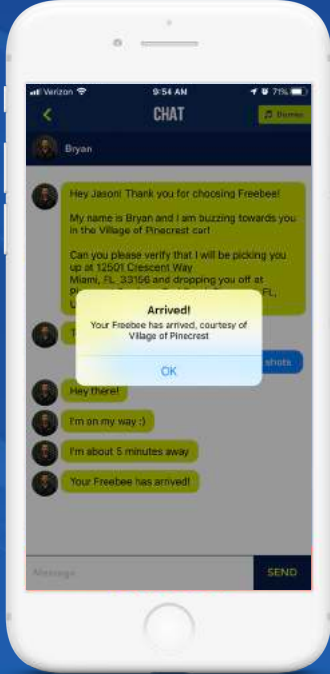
Verizon 9:54 AM 71%

CHAT

Bryan

Hey Jason! Thank you for choosing Freebee!

My name is Bryan and I am buzzing towards you in the Village of Pinecrest car!

Can you please verify that I will be picking you up at 12501 Crescent Way Miami, FL, 33156 and dropping you off at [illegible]

Arrived!
Your Freebee has arrived, courtesy of Village of Pinecrest

OK

shots

Hey there!

I'm on my way :)

I'm about 5 minutes away

Your Freebee has arrived!

Message

SEND